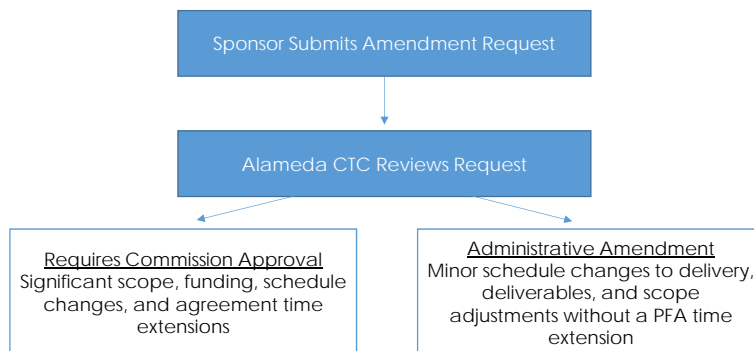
Sponsor Submits Amendment Request

Alameda CTC Reviews Request

Requires Commission Approval
Significant scope, funding, schedule changes, and agreement time extensions

Administrative Amendment
Minor schedule changes to delivery, deliverables, and scope adjustments without a PFA time extension